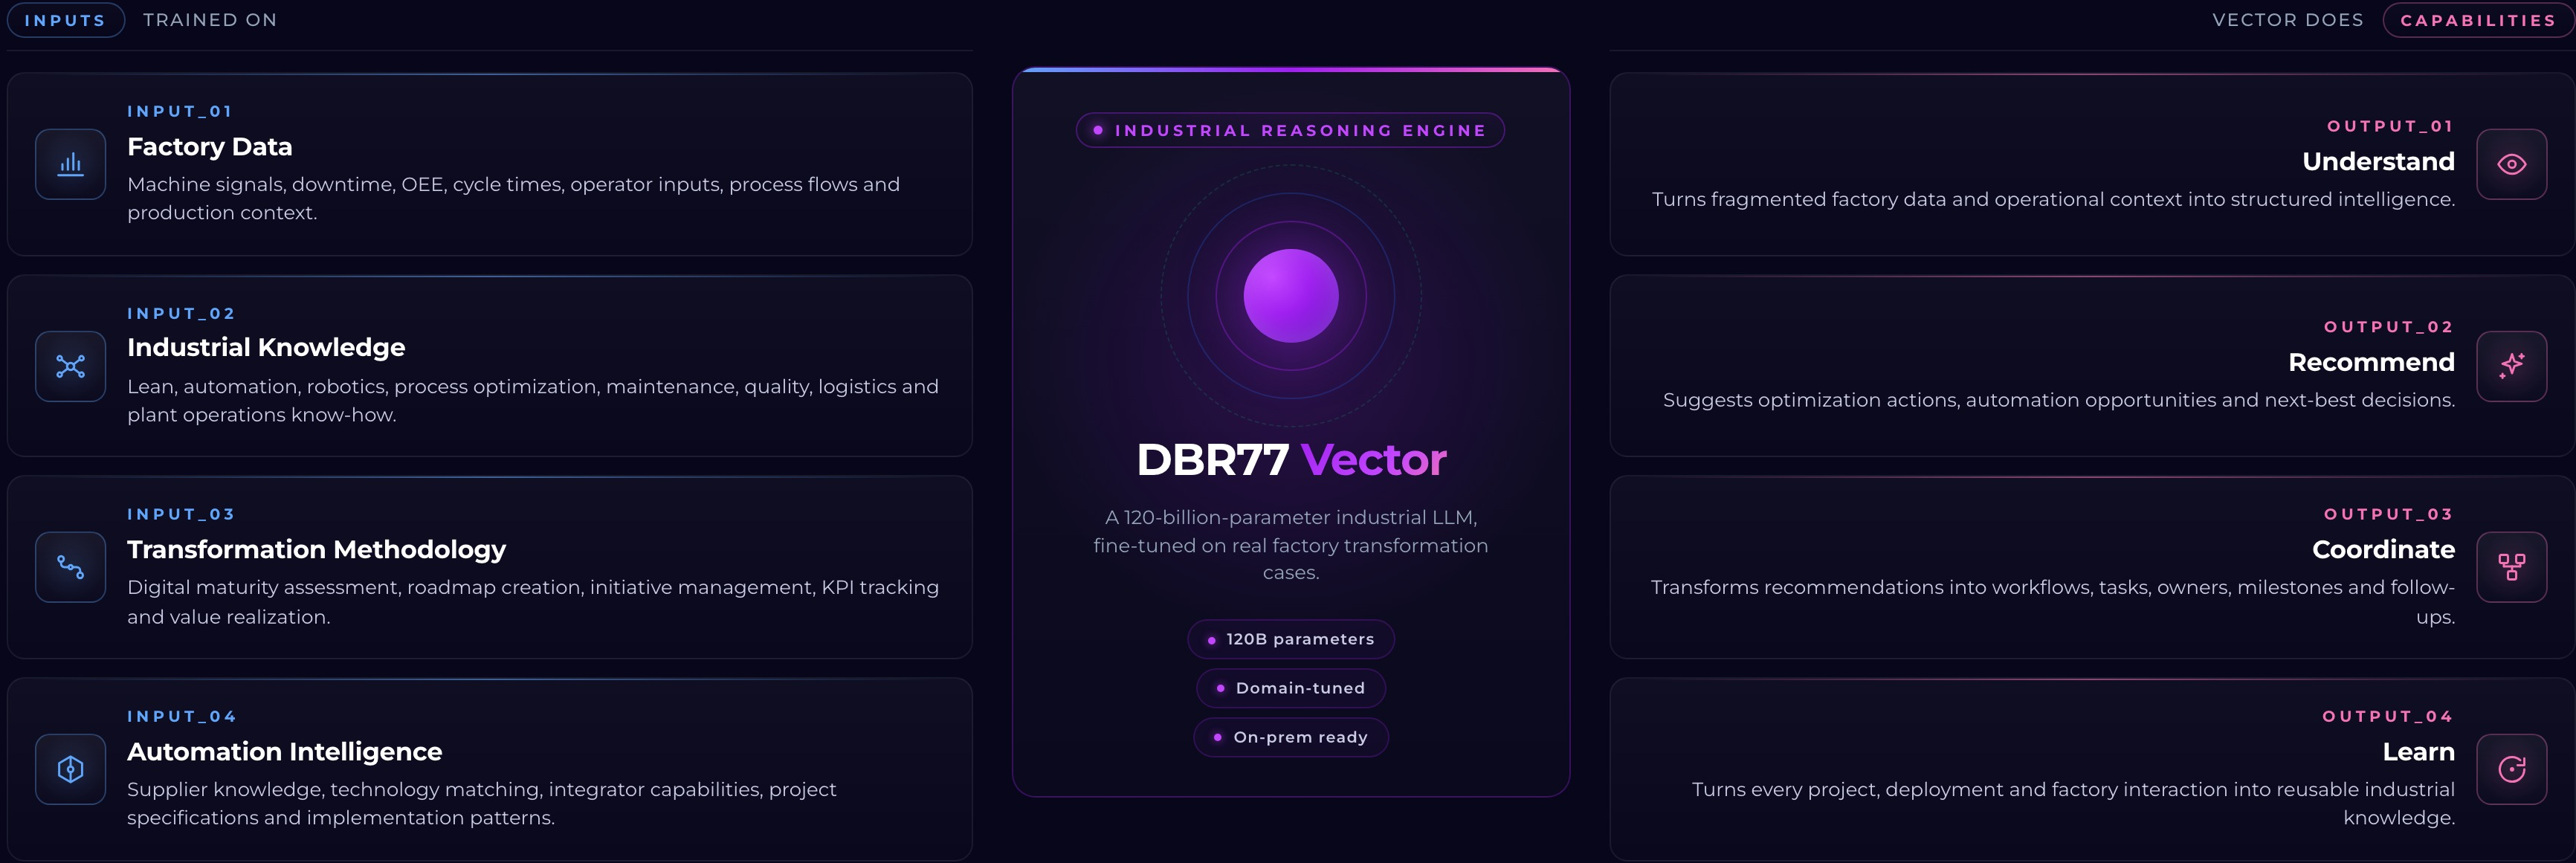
INPUTS TRAINED ON

INPUT_01
Factory Data
Machine signals, downtime, OEE, cycle times, operator inputs, process flows and production context.

INPUT_02
Industrial Knowledge
Lean, automation, robotics, process optimization, maintenance, quality, logistics and plant operations know-how.

INPUT_03
Transformation Methodology
Digital maturity assessment, roadmap creation, initiative management, KPI tracking and value realization.

INPUT_04
Automation Intelligence
Supplier knowledge, technology matching, integrator capabilities, project specifications and implementation patterns.

INDUSTRIAL REASONING ENGINE

DBR77 Vector

A 120-billion-parameter industrial LLM, fine-tuned on real factory transformation cases.

120B parameters
Domain-tuned
On-prem ready

VECTOR DOES CAPABILITIES

OUTPUT_01
Understand
Turns fragmented factory data and operational context into structured intelligence.

OUTPUT_02
Recommend
Suggests optimization actions, automation opportunities and next-best decisions.

OUTPUT_03
Coordinate
Transforms recommendations into workflows, tasks, owners, milestones and follow-ups.

OUTPUT_04
Learn
Turns every project, deployment and factory interaction into reusable industrial knowledge.